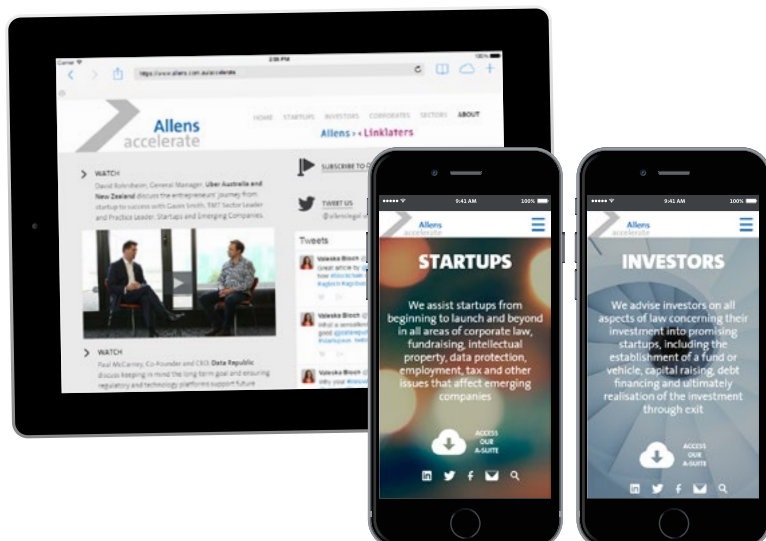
https://www.allens.com.au/accelerate

Allens accelerate

HOME STARTUPS INVESTORS CORPORATES SECTORS ABOUT

Allens > < Linklaters

WATCH

David Rohrsheim, General Manager, Uber Australia and New Zealand discuss the entrepreneurs' journey from startup to success with Gavin Smith, TMT Sector Leader and Practice Leader, Startups and Emerging Companies.

SUBSCRIBE TO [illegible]

TWEET US

@allenslegal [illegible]

Tweets

Valeska Bloch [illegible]

WATCH

Paul McCartney, Co-Founder and CEO, Data Republic discuss keeping in mind the long term goal and ensuring regulatory and technology platforms support future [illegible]

9:41 AM 100%

Allens accelerate

STARTUPS

We assist startups from beginning to launch and beyond in all areas of corporate law, fundraising, intellectual property, data protection, employment, tax and other issues that affect emerging companies

ACCESS OUR A-SUITE

9:41 AM 100%

Allens accelerate

INVESTORS

We advise investors on all aspects of law concerning their investment into promising startups, including the establishment of a fund or vehicle, capital raising, debt financing and ultimately realisation of the investment through exit

ACCESS OUR A-SUITE